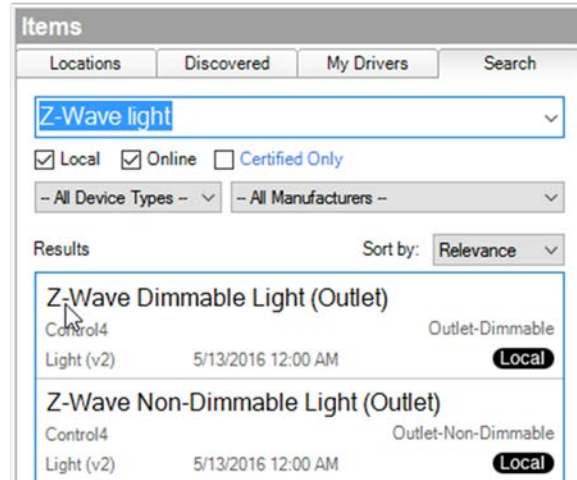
Items

Locations | Discovered | My Drivers | Search

Z-Wave light

Local Online Certified Only

-- All Device Types -- -- All Manufacturers --

Results Sort by: Relevance

Z-Wave Dimmable Light (Outlet)
Control4 Outlet-Dimmable
Light (v2) 5/13/2016 12:00 AM Local

Z-Wave Non-Dimmable Light (Outlet)
Control4 Outlet-Non-Dimmable
Light (v2) 5/13/2016 12:00 AM Local